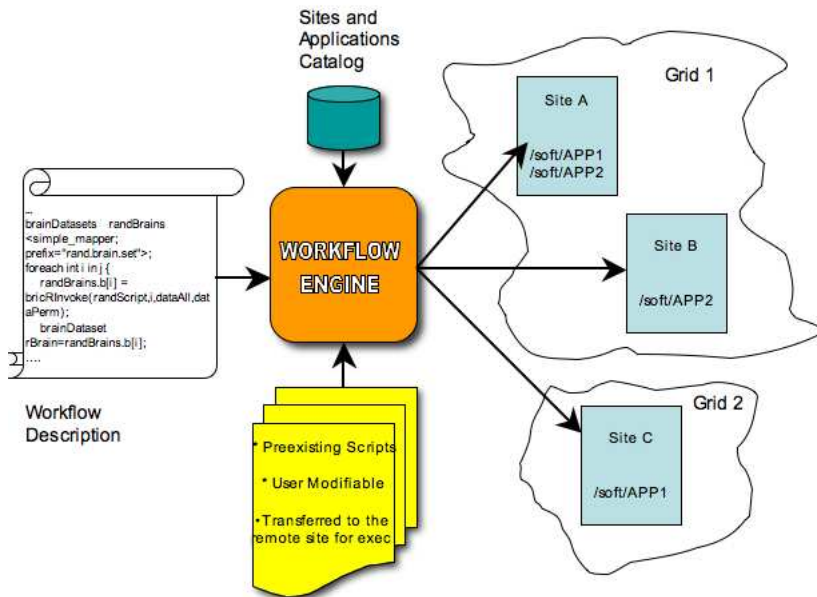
Sites and Applications Catalog

Grid 1

Site A

/soft/APP1
/soft/APP2

Site B

/soft/APP2

Grid 2

Site C

/soft/APP1

WORKFLOW ENGINE

...
brainDatasets randBrains <simple_mapper; prefix="rand.brain.set">;
foreach int i in j {
randBrains.b[i] = bricRInvoke(randScript,i,dataAll,dataPerm);
brainDataset rBrain=randBrains.b[i];
}....

Workflow Description

* Preexisting Scripts

* User Modifiable

•Transferred to the remote site for exec